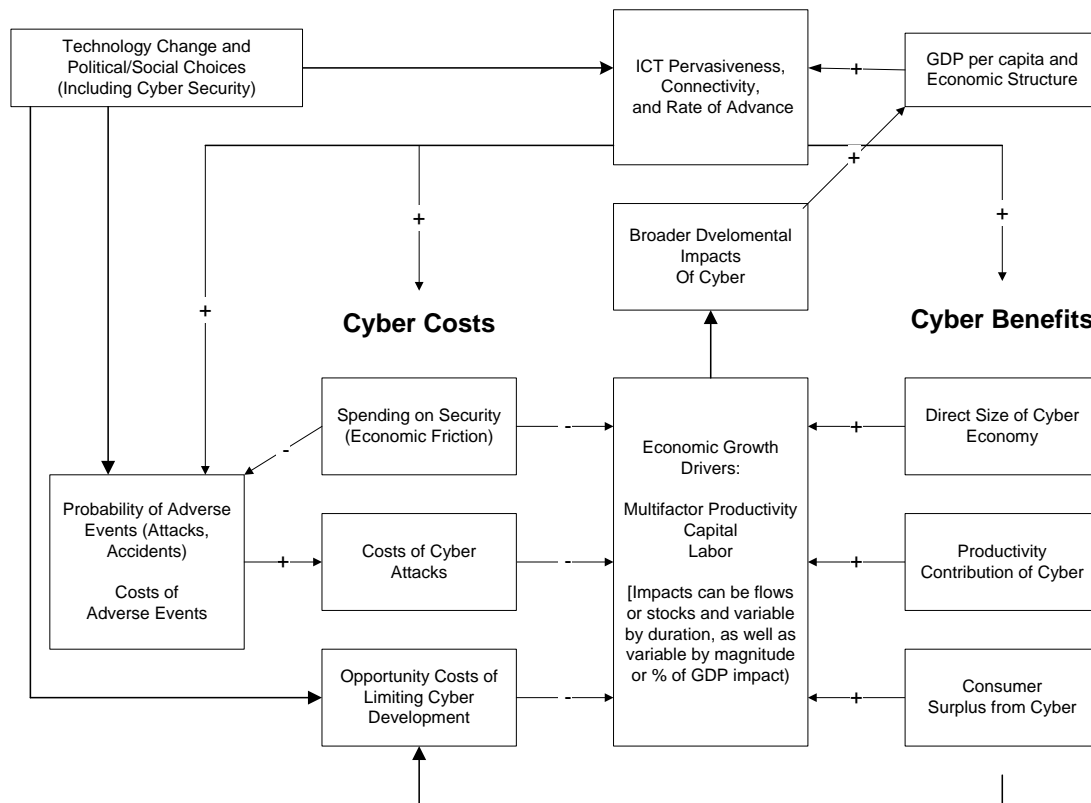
Technology Change and Political/Social Choices (Including Cyber Security)

ICT Pervasiveness, Connectivity, and Rate of Advance

GDP per capita and Economic Structure

+

+

+

+

+

Broader Dvelomental Impacts Of Cyber

Cyber Costs

Cyber Benefits

Spending on Security (Economic Friction)

-

-

Economic Growth Drivers:

Multifactor Productivity
Capital
Labor

[Impacts can be flows or stocks and variable by duration, as well as variable by magnitude or % of GDP impact)

Direct Size of Cyber Economy

+

Probability of Adverse Events (Attacks, Accidents)

Costs of Adverse Events

+

Costs of Cyber Attacks

-

Productivity Contribution of Cyber

+

Opportunity Costs of Limiting Cyber Development

-

Consumer Surplus from Cyber

+